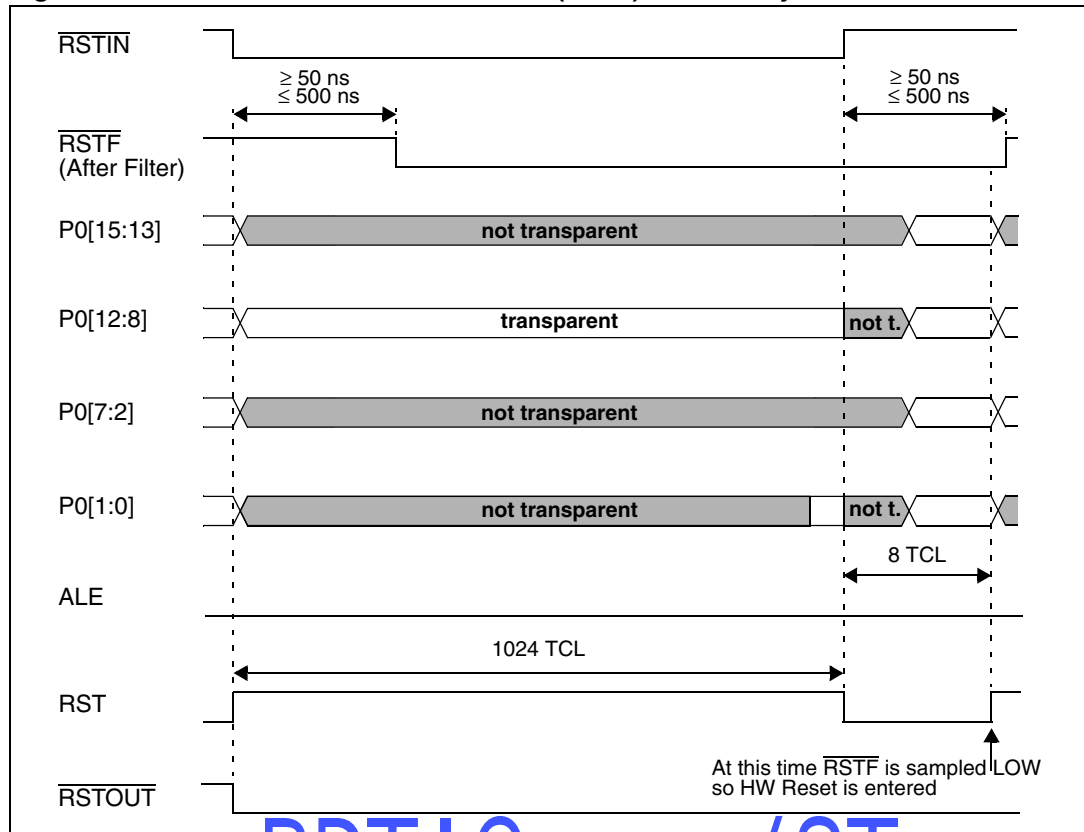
$\overline{\text{RSTIN}}$

$\geq$ 50 ns
$\leq$ 500 ns

$\geq$ 50 ns
$\leq$ 500 ns

$\overline{\text{RSTF}}$
(After Filter)

P0[15:13]

not transparent

P0[12:8]

transparent

not t.

P0[7:2]

not transparent

P0[1:0]

not transparent

not t.

8 TCL

ALE

1024 TCL

RST

At this time $\overline{\text{RSTF}}$ is sampled LOW so HW Reset is entered

$\overline{\text{RSTOUT}}$